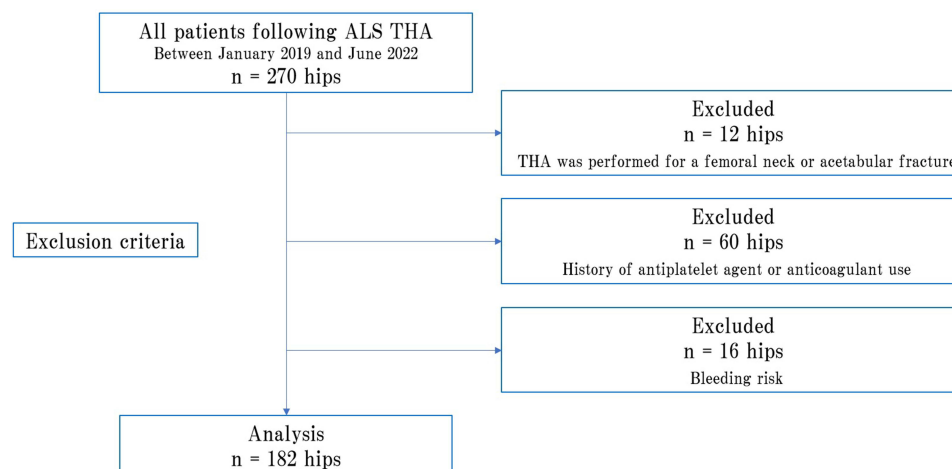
All patients following ALS THA
Between January 2019 and June 2022
n = 270 hips

Excluded
n = 12 hips
THA was performed for a femoral neck or acetabular fractur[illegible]

Exclusion criteria

Excluded
n = 60 hips
History of antiplatelet agent or anticoagulant use

Excluded
n = 16 hips
Bleeding risk

Analysis
n = 182 hips